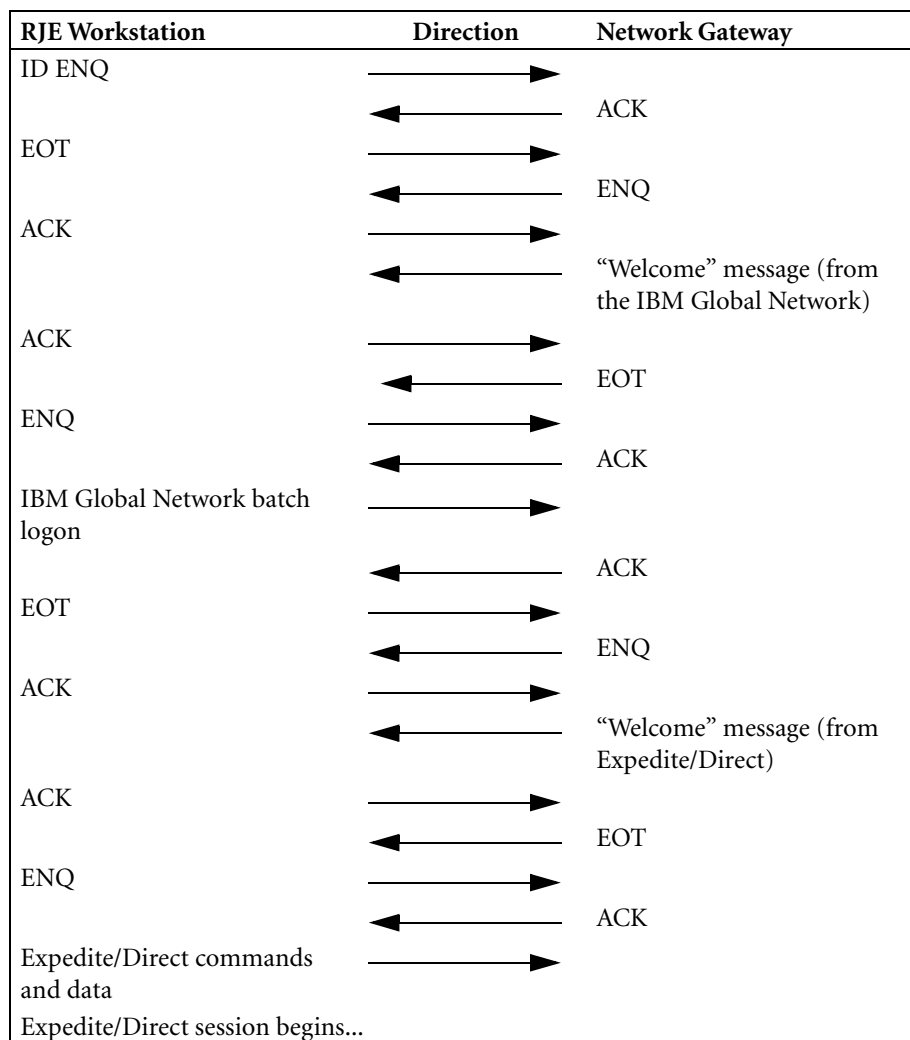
| RJE Workstation | Direction | Network Gateway |
|---|---|---|
| ID ENQ | → | |
| | ← | ACK |
| EOT | → | |
| | ← | ENQ |
| ACK | → | |
| | ← | “Welcome” message (from the IBM Global Network) |
| ACK | → | |
| | ← | EOT |
| ENQ | → | |
| | ← | ACK |
| IBM Global Network batch logon | → | |
| | ← | ACK |
| EOT | → | |
| | ← | ENQ |
| ACK | → | |
| | ← | “Welcome” message (from Expedite/Direct) |
| ACK | → | |
| | ← | EOT |
| ENQ | → | |
| | ← | ACK |
| Expedite/Direct commands and data | → | |
| Expedite/Direct session begins... | | |